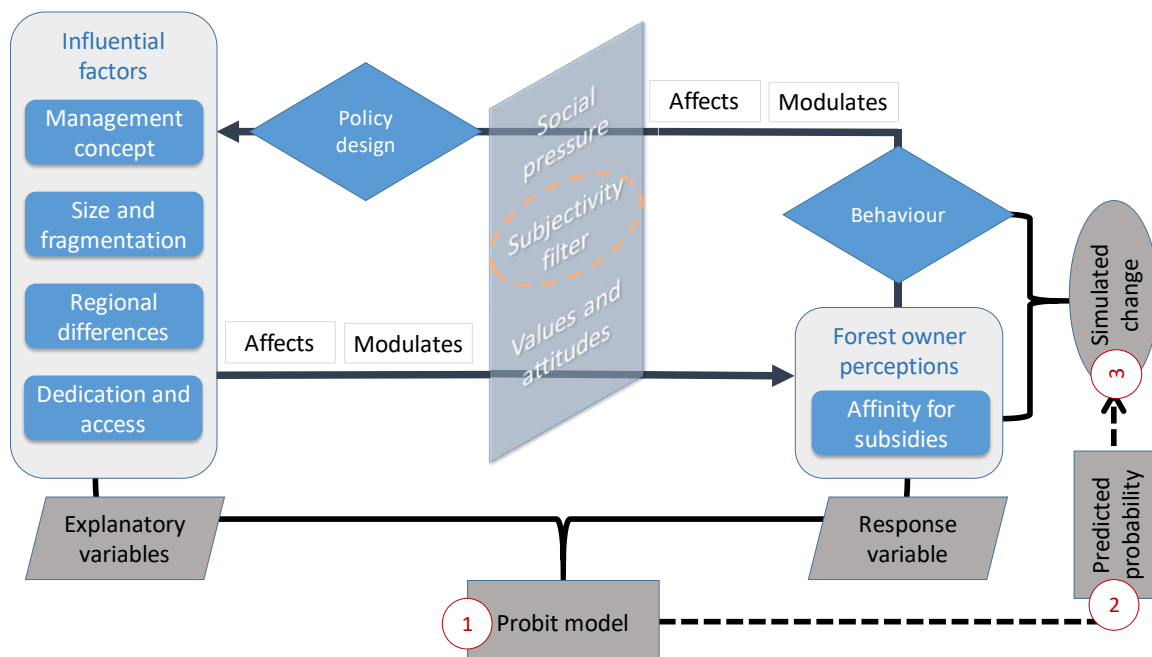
Influential factors

Management concept

Size and fragmentation

Regional differences

Dedication and access

Policy design

Social pressure

Subjectivity filter

Values and attitudes

Affects

Modulates

Behaviour

Simulated change

3

Affects

Modulates

Forest owner perceptions

Affinity for subsidies

Explanatory variables

Response variable

Predicted probability

2

1

Probit model